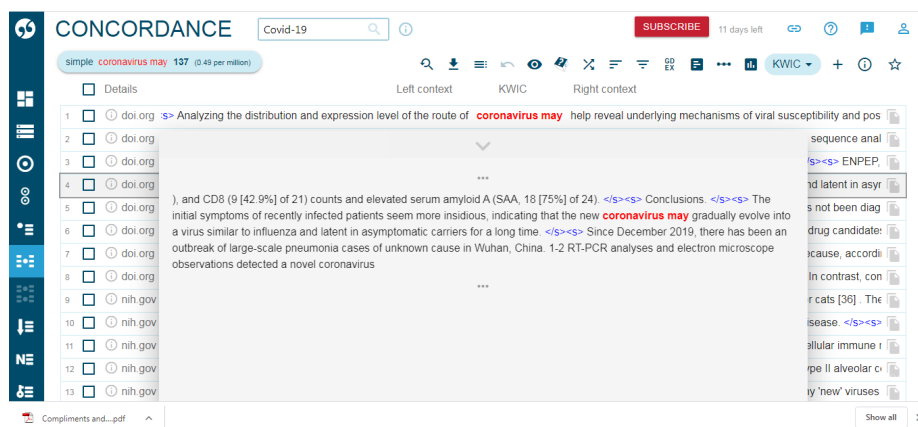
CONCORDANCE Covid-19

SUBSCRIBE 11 days left

simple coronavirus may 137 (0.49 per million)

KWIC

Details Left context KWIC Right context

1 doi.org <s> Analyzing the distribution and expression level of the route of coronavirus may help reveal underlying mechanisms of viral susceptibility and pos

2 doi.org sequence anal

3 doi.org </s><s> ENPEP,

4 doi.org nd latent in asyr

5 doi.org s not been diag

6 doi.org drug candidates

7 doi.org ecause, accordi

8 doi.org In contrast, con

9 nih.gov r cats [36] . The

10 nih.gov sease. </s><s>

11 nih.gov ellular immune r

12 nih.gov ype II alveolar c

13 nih.gov ay 'new' viruses

...

), and CD8 (9 [42.9%] of 21) counts and elevated serum amyloid A (SAA, 18 [75%] of 24). </s><s> Conclusions. </s><s> The initial symptoms of recently infected patients seem more insidious, indicating that the new coronavirus may gradually evolve into a virus similar to influenza and latent in asymptomatic carriers for a long time. </s><s> Since December 2019, there has been an outbreak of large-scale pneumonia cases of unknown cause in Wuhan, China. 1-2 RT-PCR analyses and electron microscope observations detected a novel coronavirus

...

Compliments and....pdf

Show all